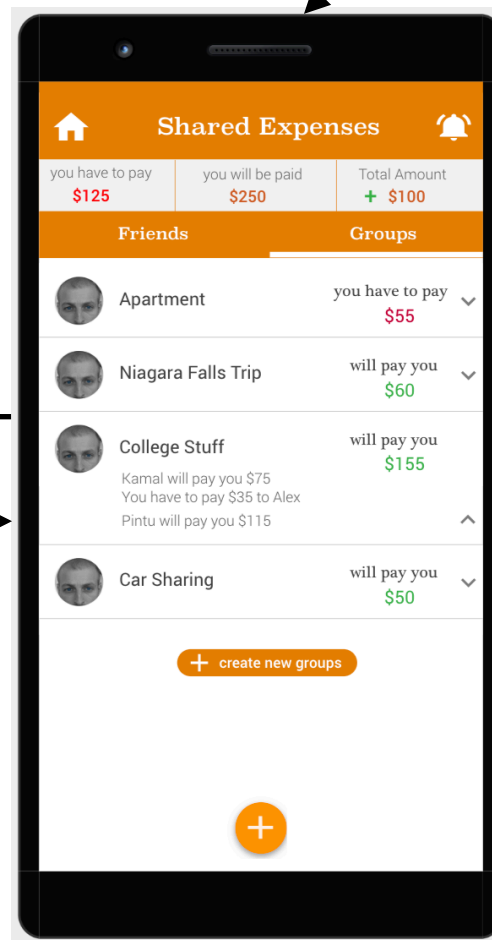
Shared Expenses

| you have to pay | you will be paid | Total Amount |
|---|---|---|
| \$125 | \$250 | + \$100 |

Friends
Groups

Apartment
you have to pay
\$55

Niagara Falls Trip
will pay you
\$60

College Stuff
will pay you
\$155
Kamal will pay you \$75
You have to pay \$35 to Alex
Pintu will pay you \$115

Car Sharing
will pay you
\$50

+ create new groups

+